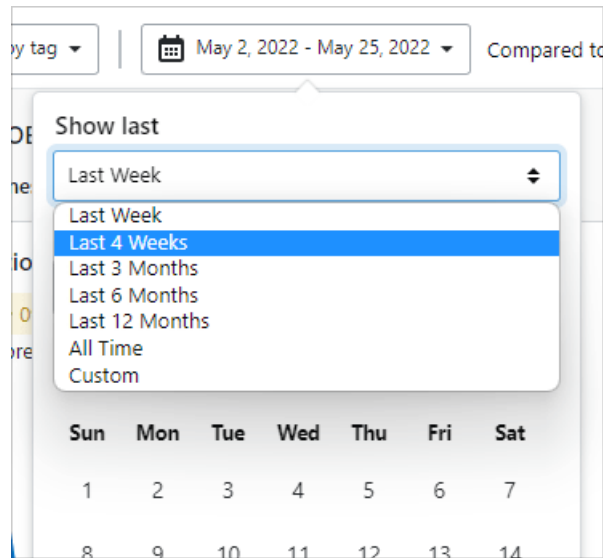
y tag ▾

May 2, 2022 - May 25, 2022 ▾

Compared to

Show last

Last Week

Last Week
Last 4 Weeks
Last 3 Months
Last 6 Months
Last 12 Months
All Time
Custom

| Sun | Mon | Tue | Wed | Thu | Fri | Sat |
|---|---|---|---|---|---|---|
| 1 | 2 | 3 | 4 | 5 | 6 | 7 |
| 8 | 9 | 10 | 11 | 12 | 13 | 14 |